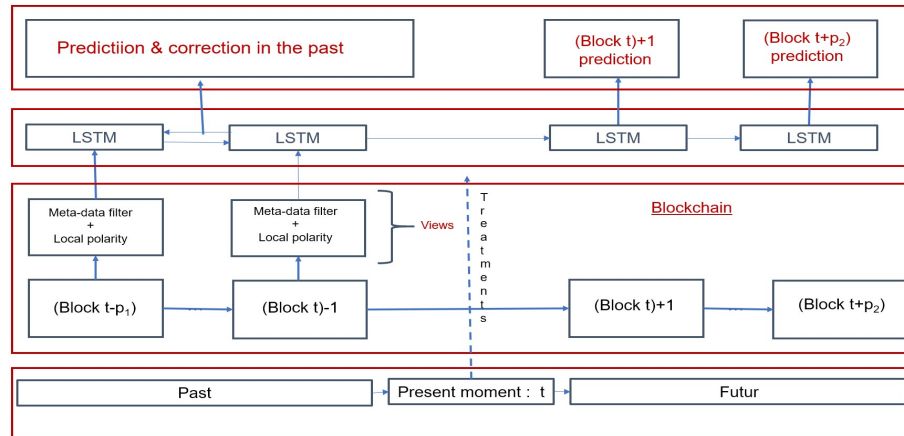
Predictiion & correction in the past

(Block t)+1 prediction

(Block t+$p_2$) prediction

LSTM

LSTM

LSTM

LSTM

Meta-data filter + Local polarity

Meta-data filter + Local polarity

Views

Treatments

Blockchain

(Block t-$p_1$)

(Block t)-1

(Block t)+1

(Block t+$p_2$)

Past

Present moment : t

Futur